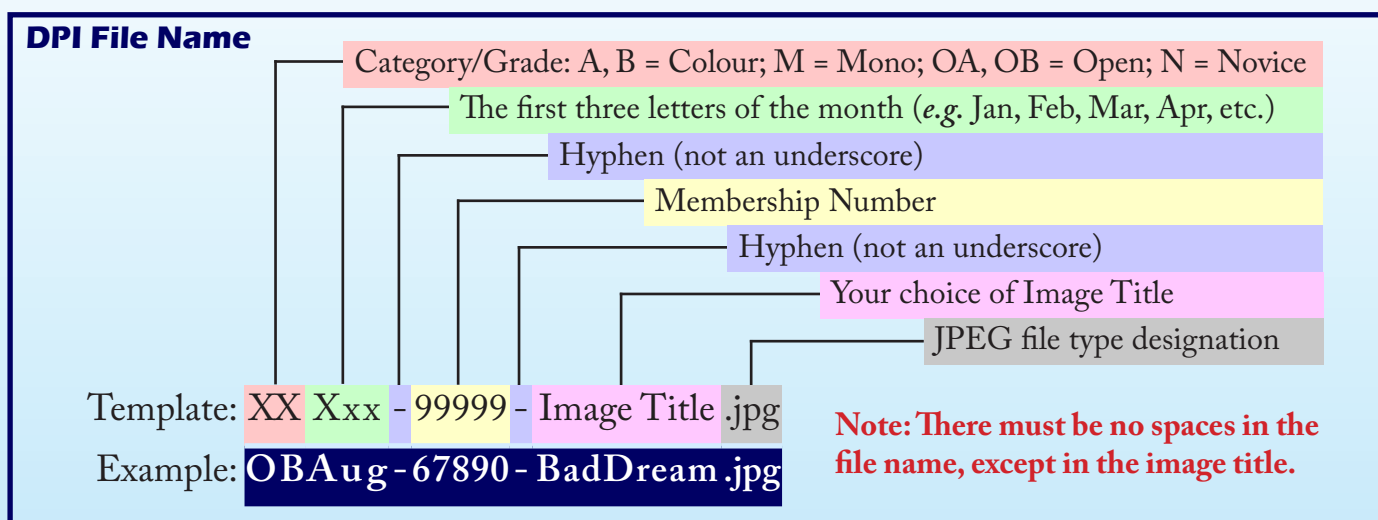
DPI File Name

Category/Grade: A, B = Colour; M = Mono; OA, OB = Open; N = Novice

The first three letters of the month (*e.g.* Jan, Feb, Mar, Apr, etc.)

Hyphen (not an underscore)

Membership Number

Hyphen (not an underscore)

Your choice of Image Title

JPEG file type designation

Template: XX Xxx - 99999 - Image Title .jpg

Example: OBAug - 67890 - BadDream .jpg

Note: There must be no spaces in the file name, except in the image title.